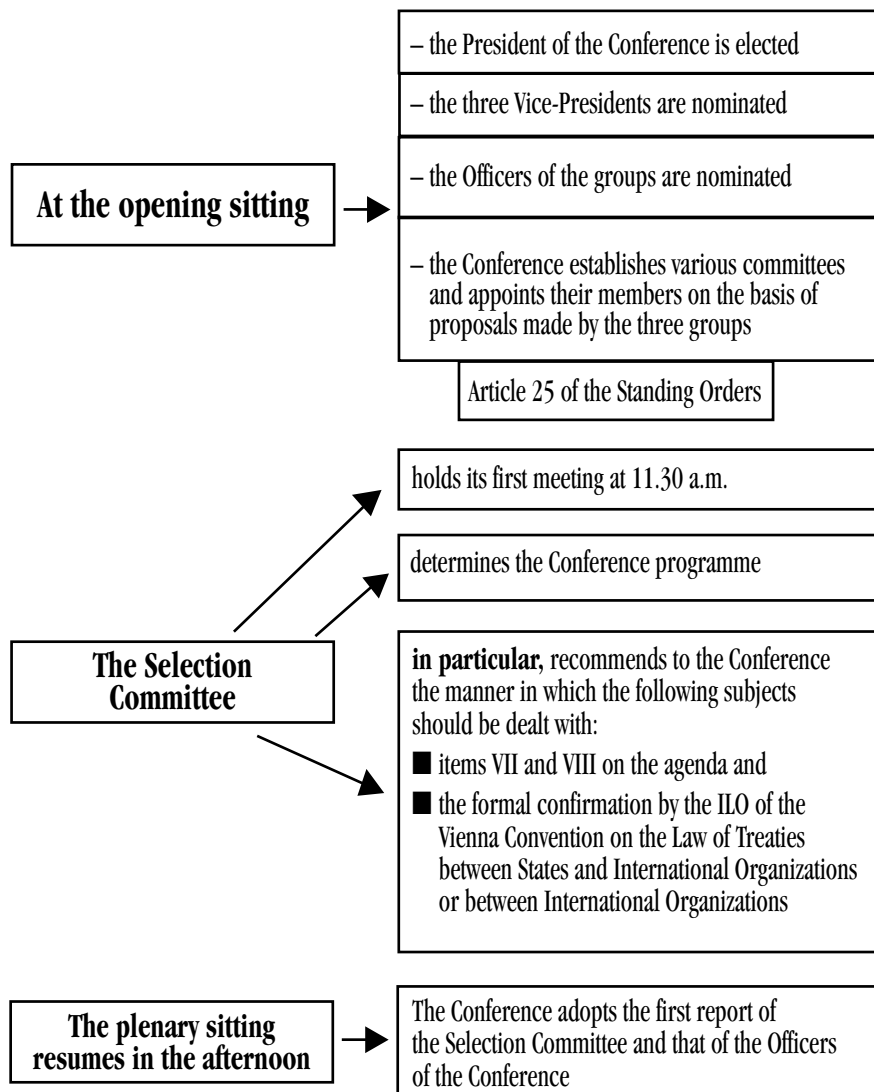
At the opening sitting

– the President of the Conference is elected

– the three Vice-Presidents are nominated

– the Officers of the groups are nominated

– the Conference establishes various committees and appoints their members on the basis of proposals made by the three groups

Article 25 of the Standing Orders

The Selection Committee

holds its first meeting at 11.30 a.m.

determines the Conference programme

**in particular,** recommends to the Conference the manner in which the following subjects should be dealt with:

■ items VII and VIII on the agenda and

■ the formal confirmation by the ILO of the Vienna Convention on the Law of Treaties between States and International Organizations or between International Organizations

The plenary sitting resumes in the afternoon

The Conference adopts the first report of the Selection Committee and that of the Officers of the Conference